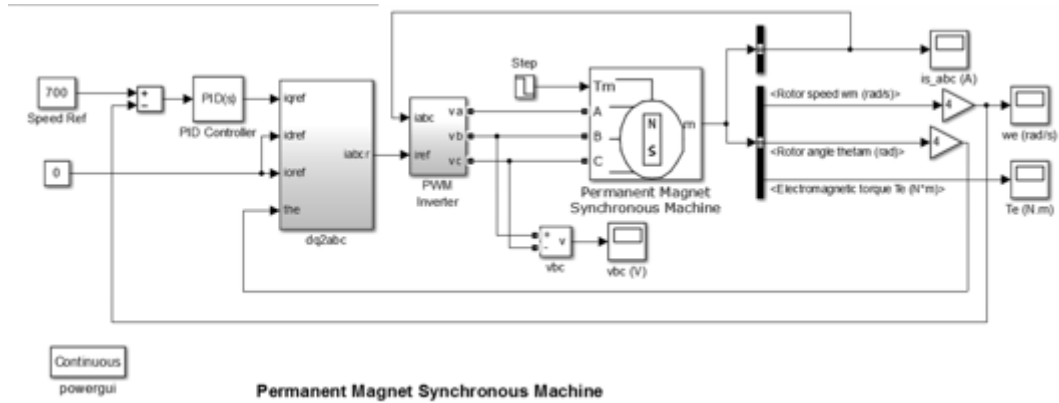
700
Speed Ref
+
−
PID(s)
PID Controller
iqref
idref
ioref
the
iabc r
dq2abc
0
iabc
iref
va
vb
vc
PWM
Inverter
Step
Tm
A
B
C
N
S
m
Permanent Magnet
Synchronous Machine
+
−
v
vbc
vbc (V)
is_abc (A)
<Rotor speed wm (rad/s)>
<Rotor angle thetam (rad)>
<Electromagnetic torque Te (N*m)>
4
4
we (rad/s)
Te (N.m)
Continuous
powergui
Permanent Magnet Synchronous Machine